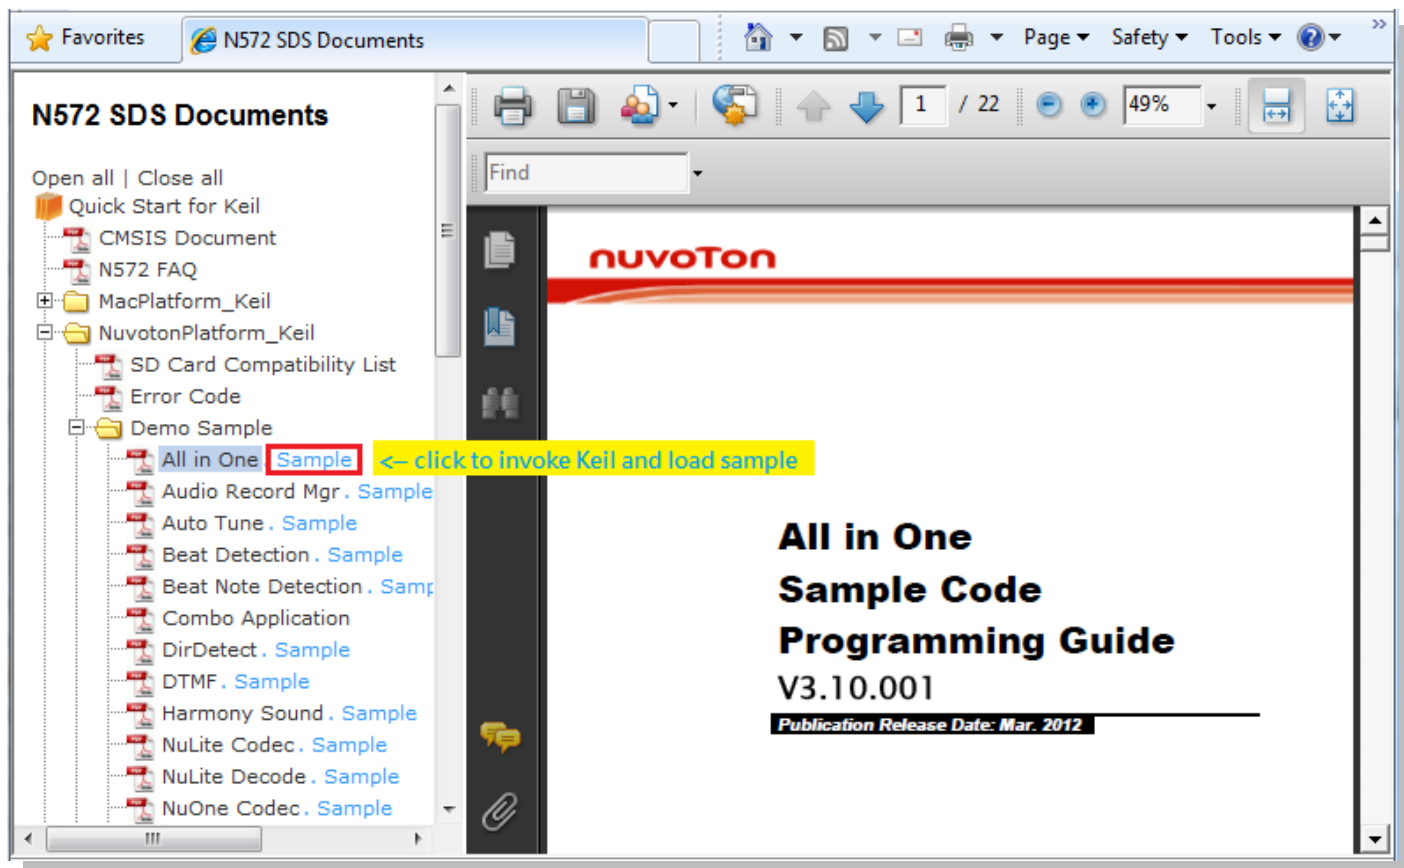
Favorites N572 SDS Documents Page ▾ Safety ▾ Tools ▾

N572 SDS Documents

Open all | Close all
Quick Start for Keil
CMSIS Document
N572 FAQ
MacPlatform_Keil
NuvotonPlatform_Keil
SD Card Compatibility List
Error Code
Demo Sample
All in One Sample <-- click to invoke Keil and load sample
Audio Record Mgr. Sample
Auto Tune. Sample
Beat Detection. Sample
Beat Note Detection. Samp
Combo Application
DirDetect. Sample
DTMF. Sample
Harmony Sound. Sample
NuLite Codec. Sample
NuLite Decode. Sample
NuOne Codec. Sample

1 / 22 49%

Find

nuvoTon

All in One
Sample Code
Programming Guide
V3.10.001
Publication Release Date: Mar. 2012